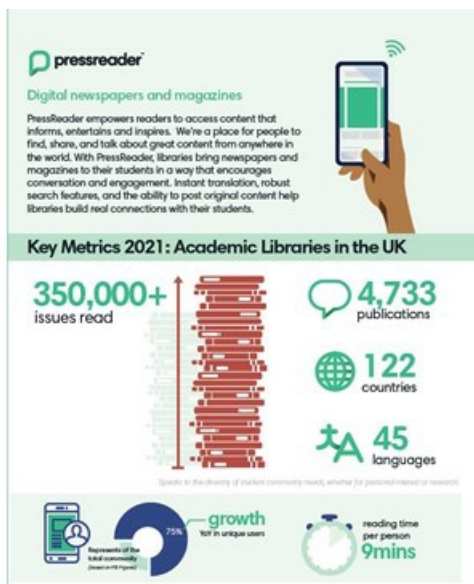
pressreader

Digital newspapers and magazines

PressReader empowers readers to access content that informs, entertains and inspires. We're a place for people to find, share, and talk about great content from anywhere in the world. With PressReader, libraries bring newspapers and magazines to their students in a way that encourages conversation and engagement. Instant translation, robust search features, and the ability to post original content help libraries build real connections with their students.

Key Metrics 2021: Academic Libraries in the UK

350,000+ issues read

4,733 publications

122 countries

45 languages

Speaks to the diversity of student community needs, whether for personal interest or research

Represents of the total community (based on HE Figures)

75%

growth YoY in unique users

reading time per person 9mins